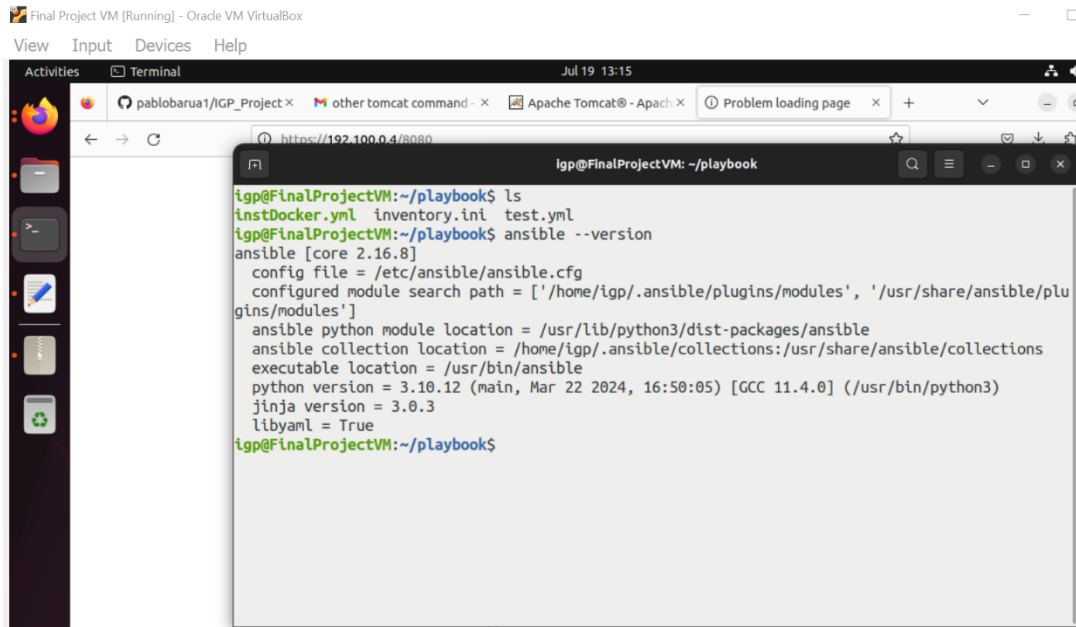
Final Project VM [Running] - Oracle VM VirtualBox

View Input Devices Help

Activities Terminal Jul 19 13:15

pablobarua1/IGP_Project × other tomcat command - × Apache Tomcat® - Apach × Problem loading page ×

https://192.100.0.4/8080

igp@FinalProjectVM: ~/playbook

igp@FinalProjectVM:~/playbook$ ls
instDocker.yml inventory.ini test.yml
igp@FinalProjectVM:~/playbook$ ansible --version
ansible [core 2.16.8]
config file = /etc/ansible/ansible.cfg
configured module search path = ['/home/igp/.ansible/plugins/modules', '/usr/share/ansible/plugins/modules']
ansible python module location = /usr/lib/python3/dist-packages/ansible
ansible collection location = /home/igp/.ansible/collections:/usr/share/ansible/collections
executable location = /usr/bin/ansible
python version = 3.10.12 (main, Mar 22 2024, 16:50:05) [GCC 11.4.0] (/usr/bin/python3)
jinja version = 3.0.3
libyaml = True
igp@FinalProjectVM:~/playbook$